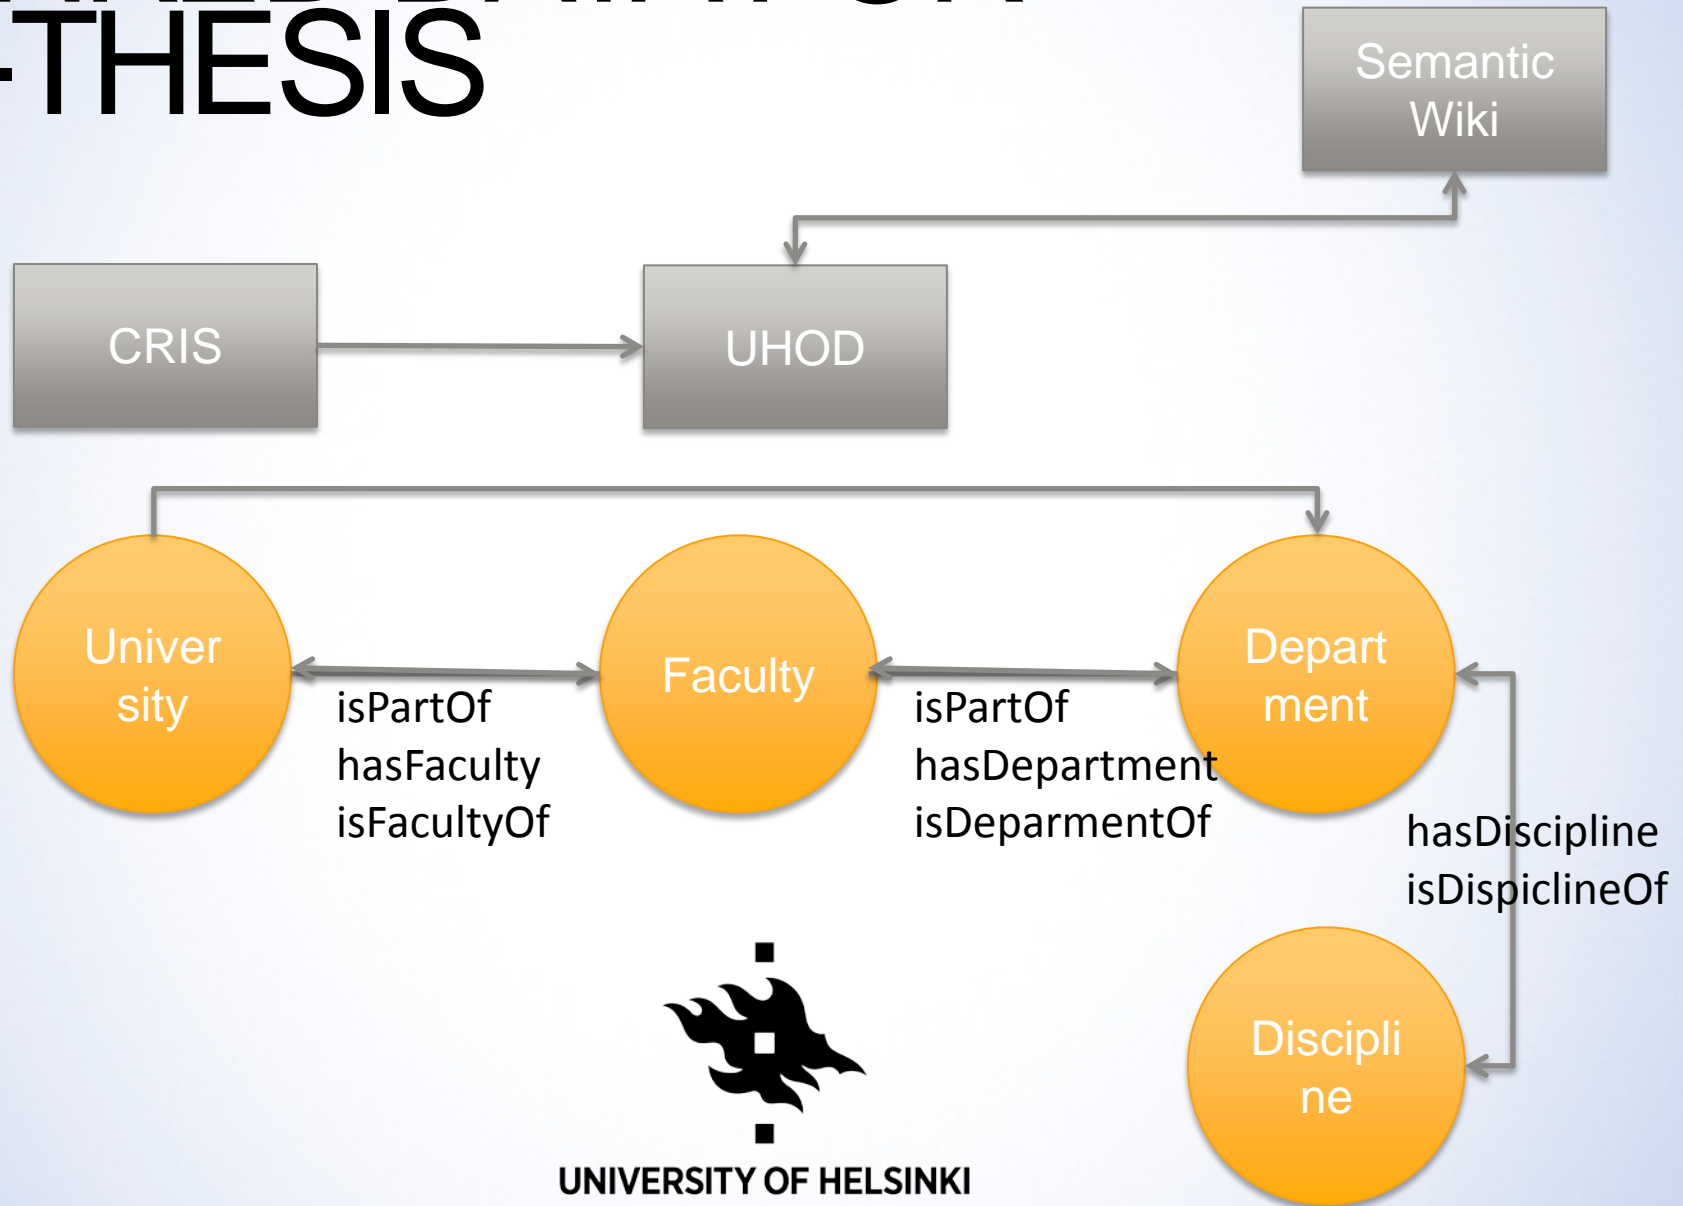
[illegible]
THESIS

Semantic Wiki

CRIS

UHOD

University

Faculty

Department

isPartOf
hasFaculty
isFacultyOf

isPartOf
hasDepartment
isDeparmentOf

hasDiscipline
isDispiclineOf

Discipline

UNIVERSITY OF HELSINKI